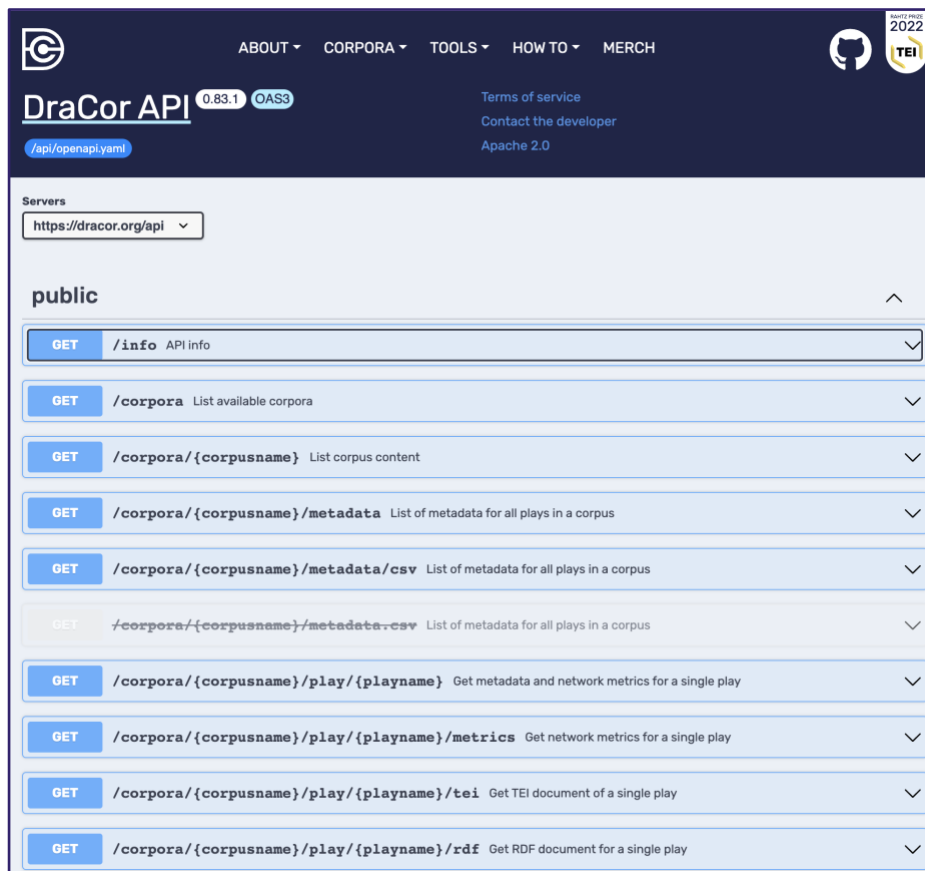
ABOUT ▾ CORPORA ▾ TOOLS ▾ HOW TO ▾ MERCH

RAHTZ PRIZE 2022 TEI

DraCor API 0.83.1 OAS3

/api/openapi.yaml

Terms of service
Contact the developer
Apache 2.0

Servers
https://dracor.org/api

public

GET /info API info

GET /corpora List available corpora

GET /corpora/{corpusname} List corpus content

GET /corpora/{corpusname}/metadata List of metadata for all plays in a corpus

GET /corpora/{corpusname}/metadata/csv List of metadata for all plays in a corpus

GET /corpora/{corpusname}/metadata.csv List of metadata for all plays in a corpus

GET /corpora/{corpusname}/play/{playname} Get metadata and network metrics for a single play

GET /corpora/{corpusname}/play/{playname}/metrics Get network metrics for a single play

GET /corpora/{corpusname}/play/{playname}/tei Get TEI document of a single play

GET /corpora/{corpusname}/play/{playname}/rdf Get RDF document for a single play